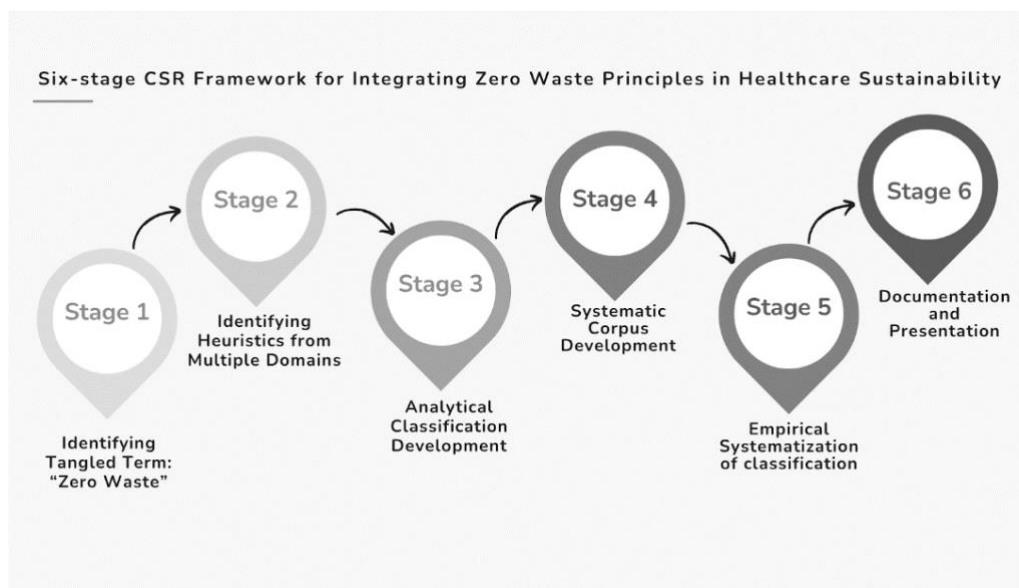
Six-stage CSR Framework for Integrating Zero Waste Principles in Healthcare Sustainability

Stage 1

Identifying Tangled Term: "Zero Waste"

Stage 2

Identifying Heuristics from Multiple Domains

Stage 3

Analytical Classification Development

Stage 4

Systematic Corpus Development

Stage 5

Empirical Systematization of classification

Stage 6

Documentation and Presentation